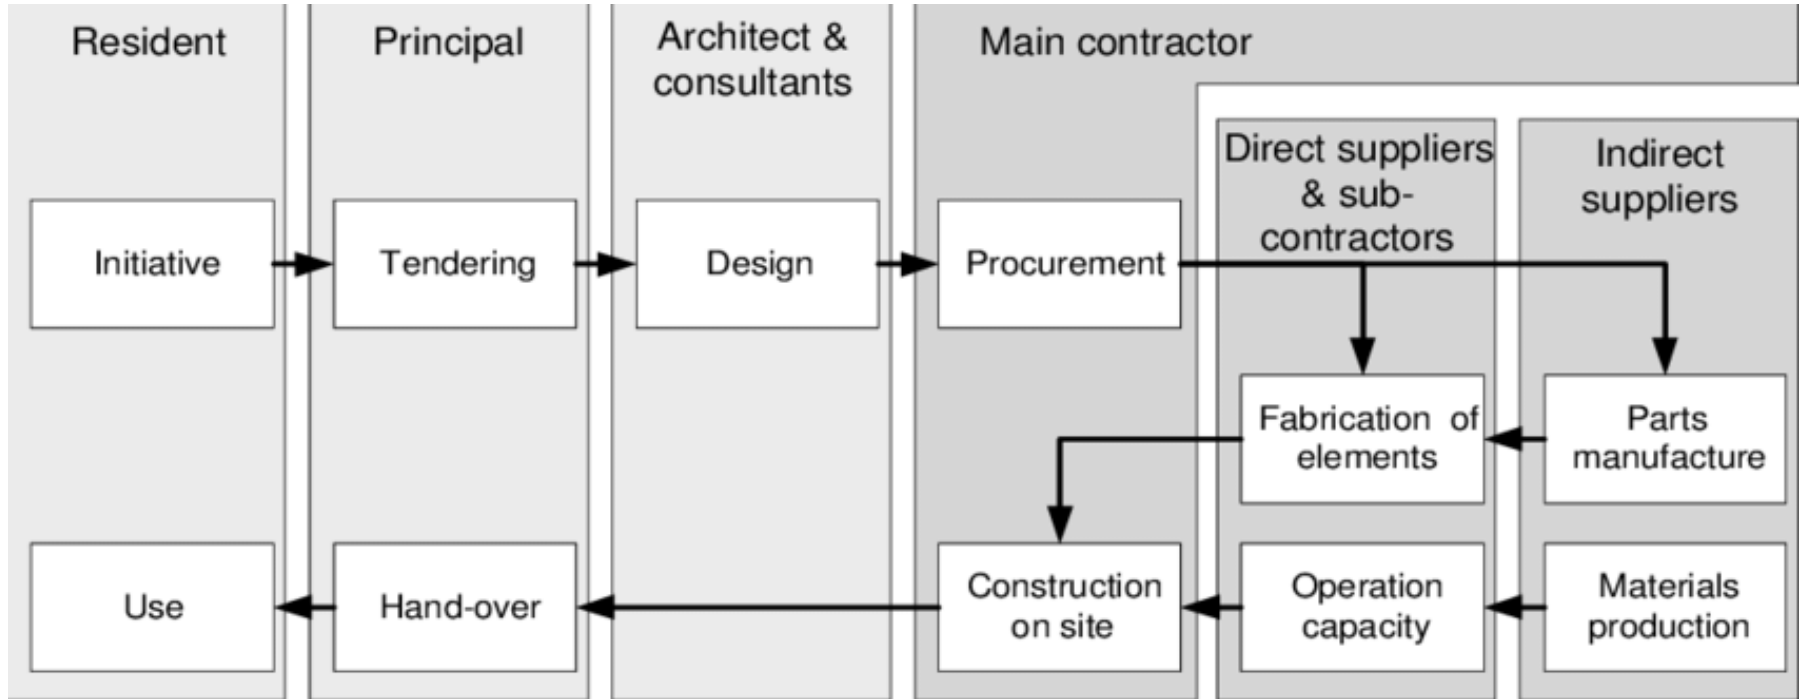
Resident

Principal

Architect & consultants

Main contractor

Direct suppliers & subcontractors

Indirect suppliers

Initiative

Tendering

Design

Procurement

Fabrication of elements

Parts manufacture

Use

Hand-over

Construction on site

Operation capacity

Materials production